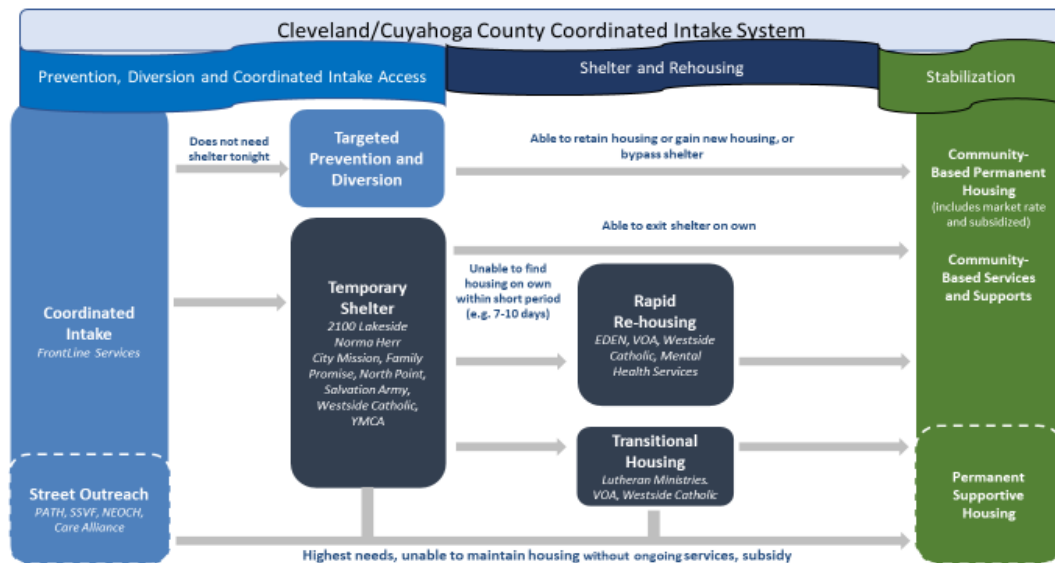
Cleveland/Cuyahoga County Coordinated Intake System

Prevention, Diversion and Coordinated Intake Access

Shelter and Rehousing

Stabilization

Coordinated Intake
FrontLine Services

Street Outreach
PATH, SSVF, NEOCH, Care Alliance

Does not need shelter tonight

Targeted Prevention and Diversion

Able to retain housing or gain new housing, or bypass shelter

Able to exit shelter on own

Temporary Shelter
2100 Lakeside
Norma Herr
City Mission, Family Promise, North Point, Salvation Army, Westside Catholic, YMCA

Unable to find housing on own within short period (e.g. 7-10 days)

Rapid Re-housing
EDEN, VOA, Westside Catholic, Mental Health Services

Transitional Housing
Lutheran Ministries. VOA, Westside Catholic

Community-Based Permanent Housing
(Includes market rate and subsidized)

Community-Based Services and Supports

Permanent Supportive Housing

Highest needs, unable to maintain housing without ongoing services, subsidy